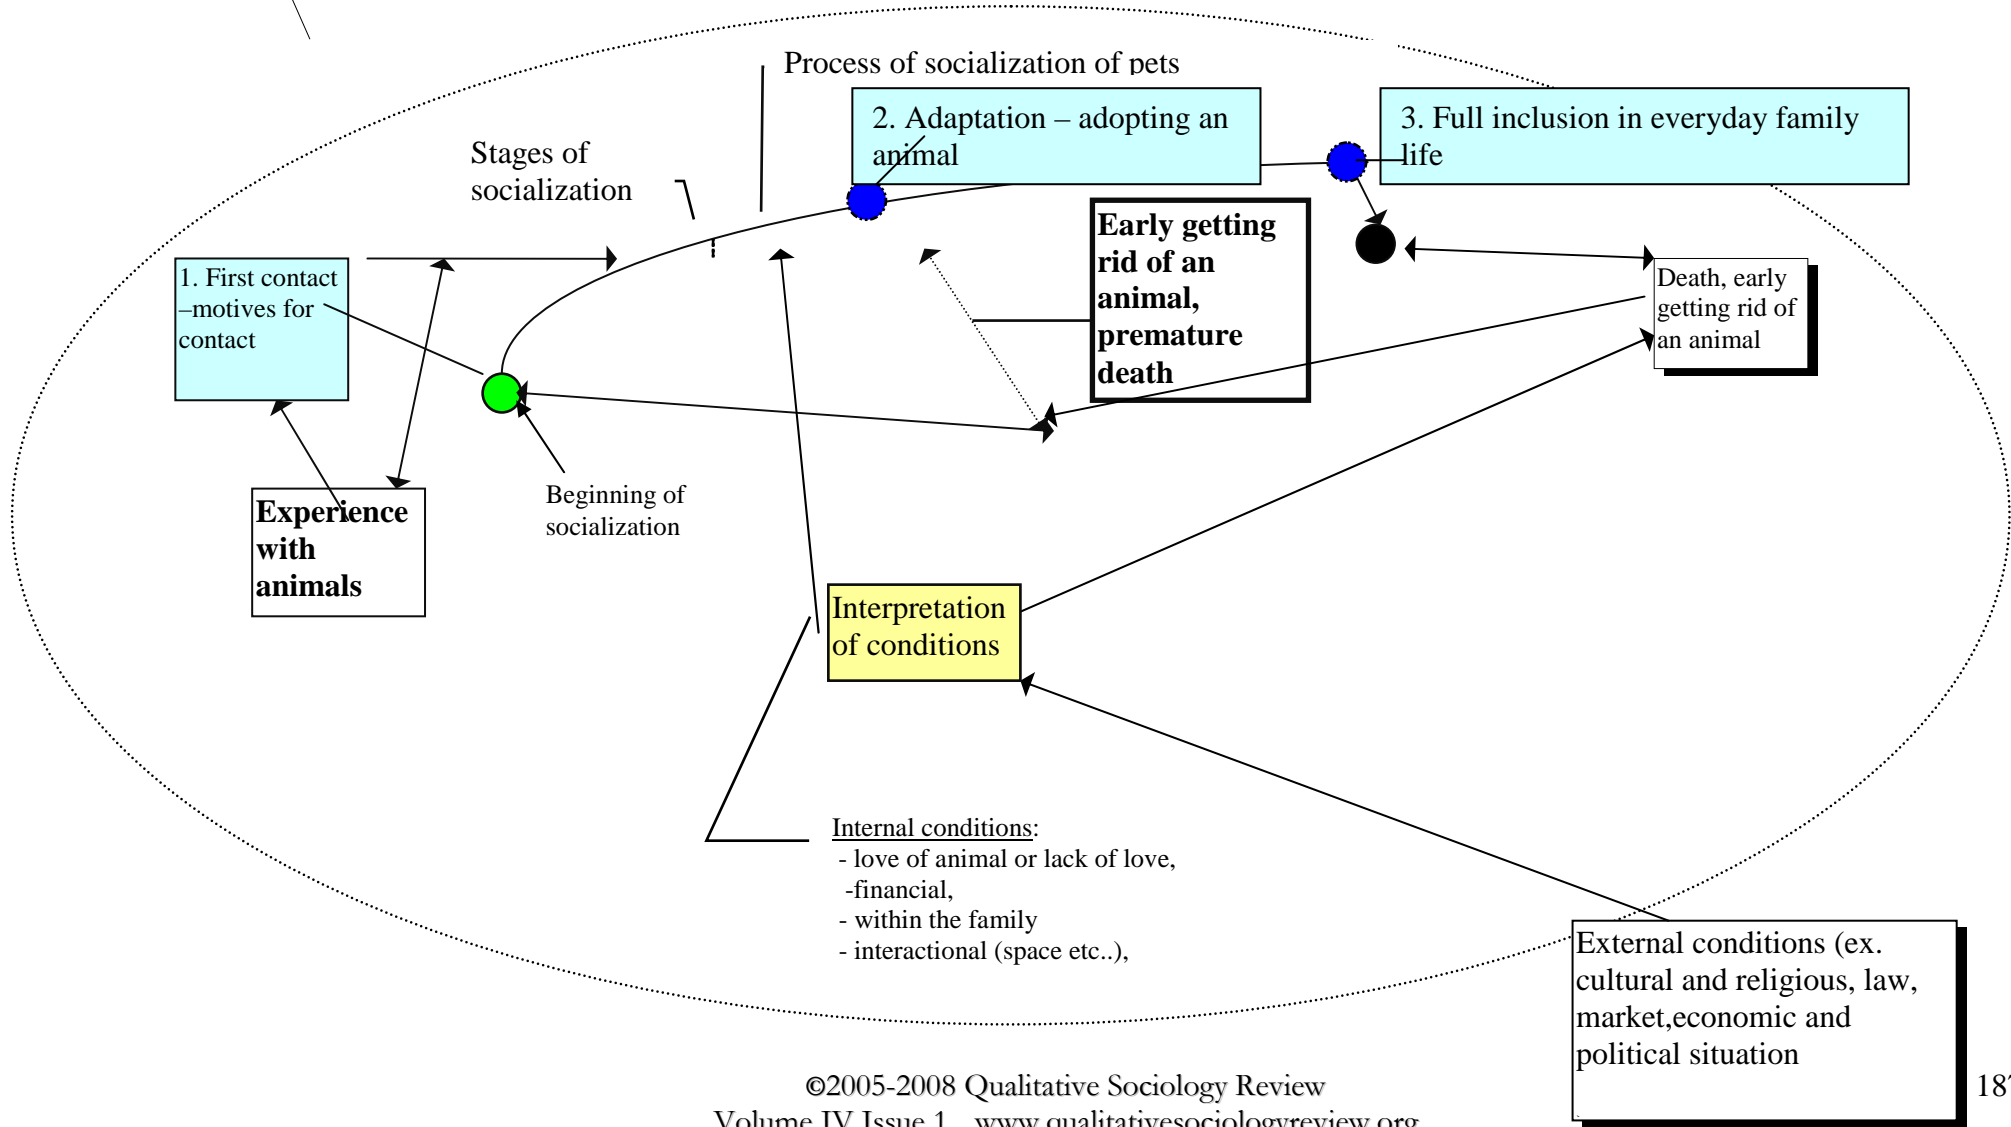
Process of socialization of pets

Stages of socialization

2. Adaptation – adopting an animal

3. Full inclusion in everyday family life

Early getting rid of an animal, premature death

1. First contact –motives for contact

Death, early getting rid of an animal

Experience with animals

Beginning of socialization

Interpretation of conditions

Internal conditions:
- love of animal or lack of love,
-financial,
- within the family
- interactional (space etc..),

External conditions (ex. cultural and religious, law, market,economic and political situation

©2005-2008 Qualitative Sociology Review
Volume IV Issue 1 www.qualitativesociologyreview.org

18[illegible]